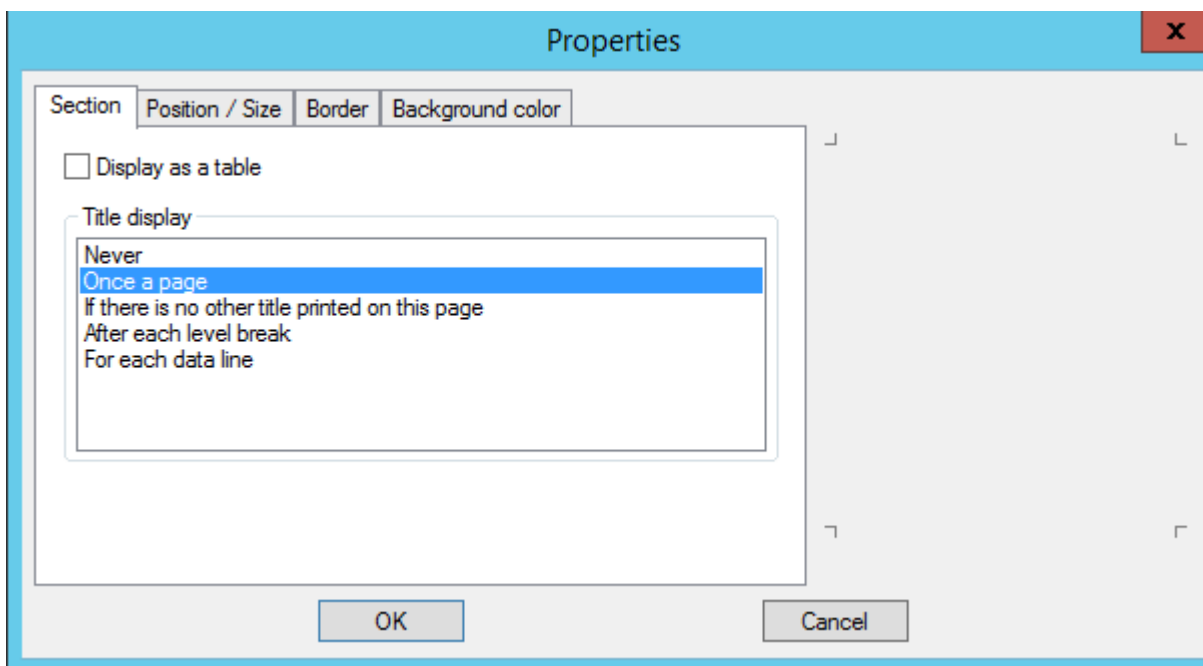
Properties

x

Section | Position / Size | Border | Background color

Display as a table

Title display

Never
Once a page
If there is no other title printed on this page
After each level break
For each data line

OK

Cancel